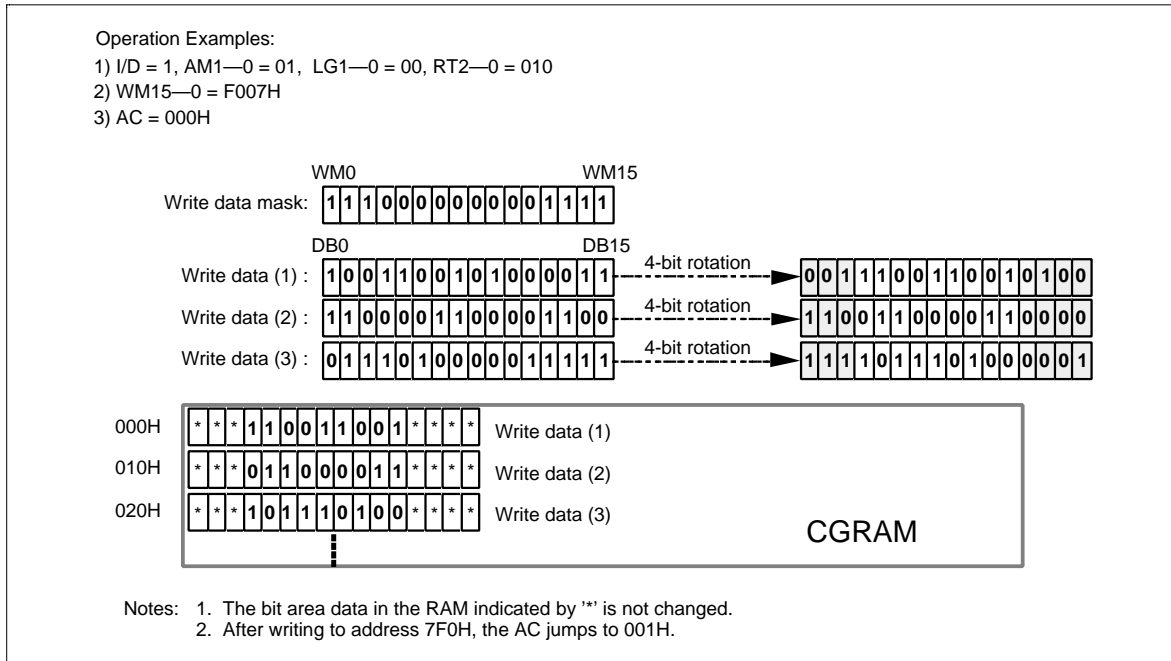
Operation Examples:
1) I/D = 1, AM1—0 = 01, LG1—0 = 00, RT2—0 = 010
2) WM15—0 = F007H
3) AC = 000H

WM0 WM15
Write data mask: 1 1 1 0 0 0 0 0 0 0 0 0 1 1 1 1

DB0 DB15
Write data (1) : 1 0 0 1 1 0 0 1 0 1 0 0 0 0 1 1 4-bit rotation 0 0 1 1 1 0 0 1 1 0 0 1 0 1 0 0
Write data (2) : 1 1 0 0 0 0 1 1 0 0 0 0 1 1 0 0 4-bit rotation 1 1 0 0 1 1 0 0 0 0 1 1 0 0 0 0
Write data (3) : 0 1 1 1 0 1 0 0 0 0 0 1 1 1 1 1 4-bit rotation 1 1 1 1 0 1 1 1 0 1 0 0 0 0 0 1

000H * * * 1 1 0 0 1 1 0 0 1 * * * * Write data (1)
010H * * * 0 1 1 0 0 0 0 1 1 * * * * Write data (2)
020H * * * 1 0 1 1 1 0 1 0 0 * * * * Write data (3)
CGRAM

Notes: 1. The bit area data in the RAM indicated by '*' is not changed.
2. After writing to address 7F0H, the AC jumps to 001H.